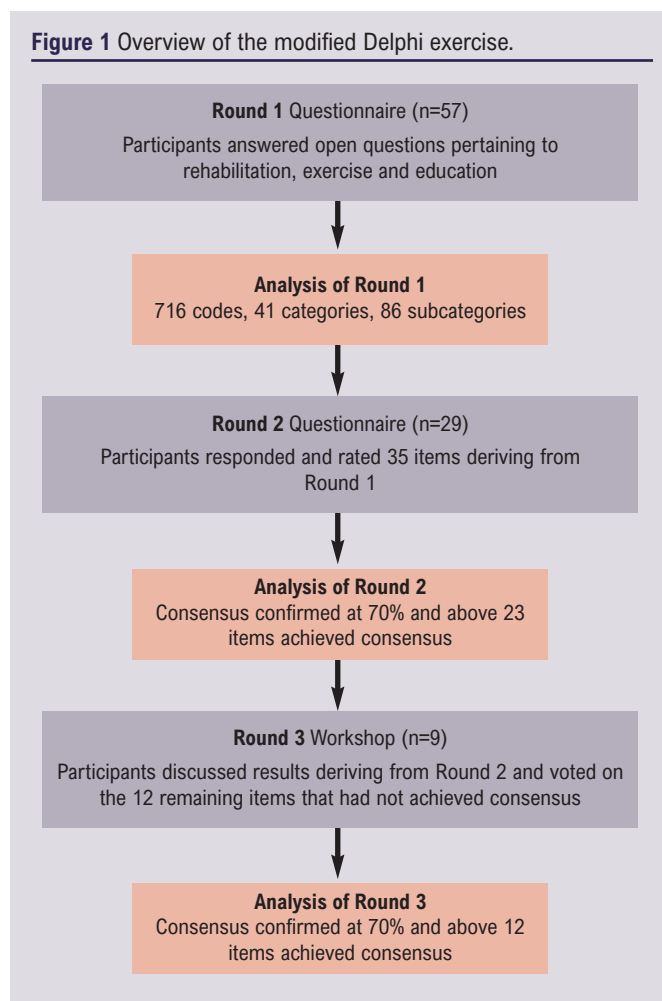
**Figure 1** Overview of the modified Delphi exercise.

**Round 1** Questionnaire (n=57)

Participants answered open questions pertaining to rehabilitation, exercise and education

**Analysis of Round 1**

716 codes, 41 categories, 86 subcategories

**Round 2** Questionnaire (n=29)

Participants responded and rated 35 items deriving from Round 1

**Analysis of Round 2**

Consensus confirmed at 70% and above 23 items achieved consensus

**Round 3** Workshop (n=9)

Participants discussed results deriving from Round 2 and voted on the 12 remaining items that had not achieved consensus

**Analysis of Round 3**

Consensus confirmed at 70% and above 12 items achieved consensus